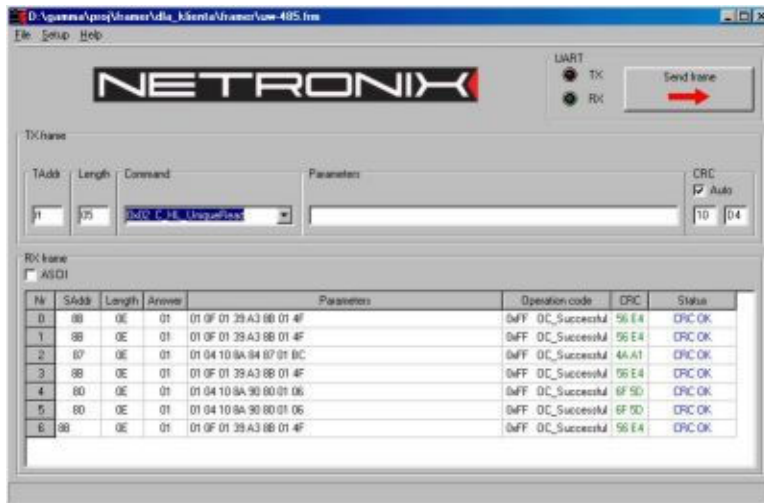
D:\gamma\proj\framer\dla_klienta\framer\uw-485.frm

File Setup Help

NETRONIX

UART
TX
RX

Send frame

TX frame

TAddr Length Command Parameters CRC

Auto

01 05 0x02 C_HL_UniqueRead 10 04

RX frame

ASCII

| Nr | SAddr | Length | Answer | Parameters | Operation code | CRC | Status |
|---|---|---|---|---|---|---|---|
| 0 | 88 | 0E | 01 | 01 0F 01 39 A3 8B 01 4F | 0xFF OC_Successful | 56 E4 | CRC OK |
| 1 | 88 | 0E | 01 | 01 0F 01 39 A3 8B 01 4F | 0xFF OC_Successful | 56 E4 | CRC OK |
| 2 | 87 | 0E | 01 | 01 04 10 8A 84 87 01 BC | 0xFF OC_Successful | 4A A1 | CRC OK |
| 3 | 88 | 0E | 01 | 01 0F 01 39 A3 8B 01 4F | 0xFF OC_Successful | 56 E4 | CRC OK |
| 4 | 80 | 0E | 01 | 01 04 10 8A 90 80 01 06 | 0xFF OC_Successful | 6F 5D | CRC OK |
| 5 | 80 | 0E | 01 | 01 04 10 8A 90 80 01 06 | 0xFF OC_Successful | 6F 5D | CRC OK |
| 6 | 88 | 0E | 01 | 01 0F 01 39 A3 8B 01 4F | 0xFF OC_Successful | 56 E4 | CRC OK |